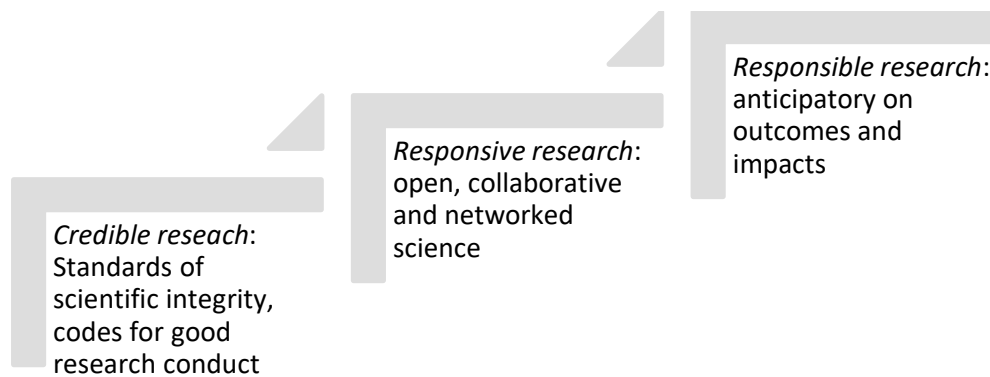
*Credible reseach*: Standards of scientific integrity, codes for good research conduct

*Responsive research*: open, collaborative and networked science

*Responsible research*: anticipatory on outcomes and impacts